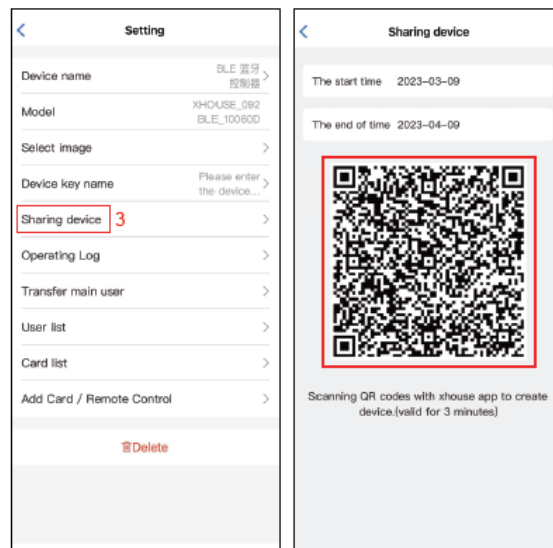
<

Setting

Device name BLE 蓝牙控制器 >

Model XHOUSE_092BLE_10080D

Select image >

Device key name Please enter the device... >

Sharing device 3 >

Operating Log >

Transfer main user >

User list >

Card list >

Add Card / Remote Control >

Delete

<

Sharing device

The start time 2023-03-09

The end of time 2023-04-09

Scanning QR codes with xhouse app to create device.(valid for 3 minutes)